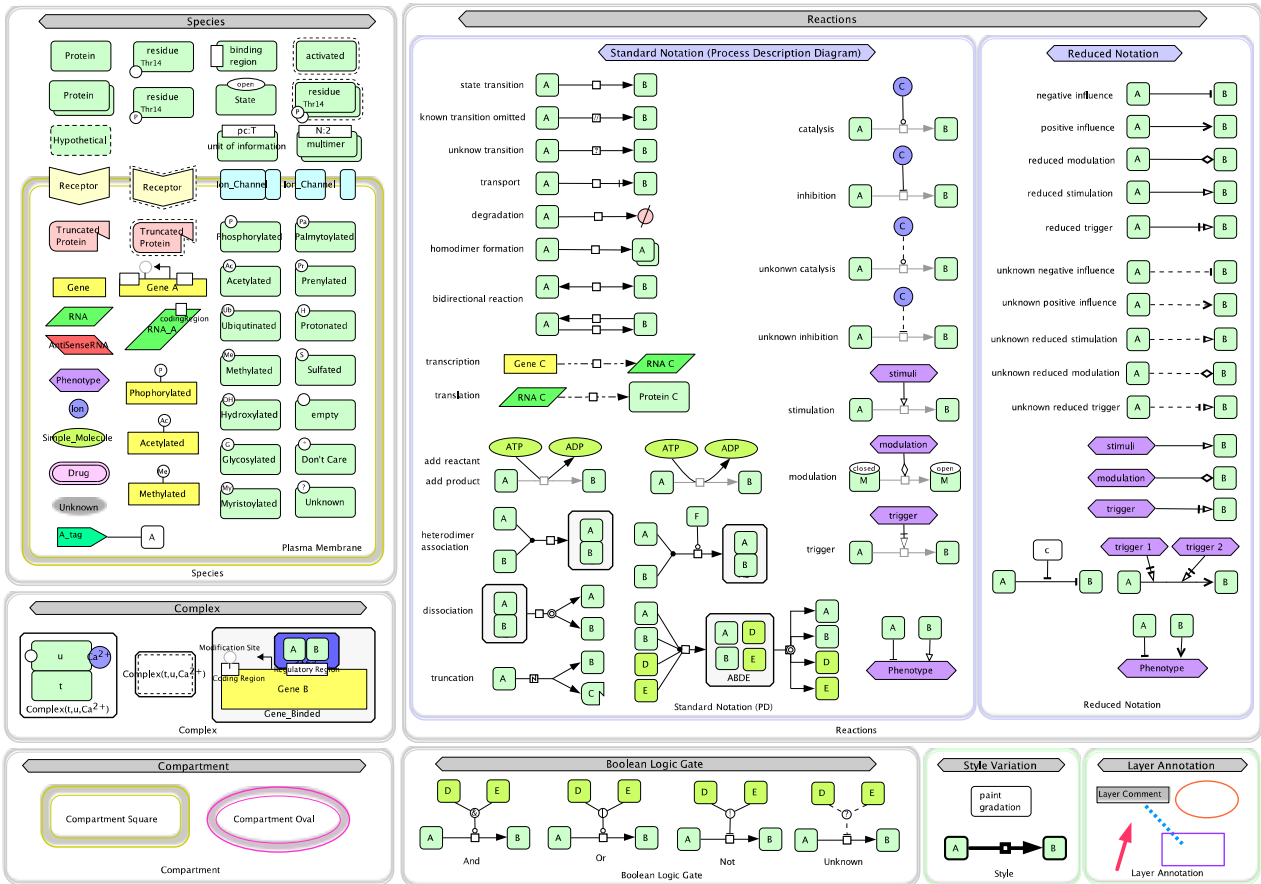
Species

Protein
residue Thr14
binding region
activated
Protein
residue Thr14
open State
residue Thr14
Hypothetical
pc:T unit of information
N:2 multimer
Receptor
Receptor
Ion_Channel
Ion_Channel
Truncated Protein
Truncated Protein
Phosphorylated
Palmytoylated
Gene
Gene A
Acetylated
Prenylated
RNA
codingRegion RNA_A
Ubiquitinated
Protonated
AntiSenseRNA
Methylated
Sulfated
Phenotype
Phophorylated
Ion
Hydroxylated
empty
Simple_Molecule
Acetylated
Glycosylated
Don't Care
Drug
Methylated
Unknown
Myristoylated
Unknown
A_tag
A
Plasma Membrane
Species

Complex

u
$Ca^{2+}$
t
Complex(t,u,$Ca^{2+}$)
Complex(t,u,$Ca^{2+}$)
Modification Site
A
B
Regulatory Region
Coding Region
Gene B
Gene_Binded
Complex

Compartment

Compartment Square
Compartment Oval
Compartment

Reactions

Standard Notation (Process Description Diagram)

state transition A B
known transition omitted A // B
unknow transition A ? B
transport A B
degradation A
homodimer formation A A
bidirectional reaction A B A B
transcription Gene C RNA C
translation RNA C Protein C
add reactant
add product
ATP ADP A B
ATP ADP A B
heterodimer association
A B A B
F A B A B
dissociation
A B A B
truncation
A N B C
A B D E A D B E ABDE A B D E
catalysis C A B
inhibition C A B
unkonwn catalysis C A B
unknown inhibition C A B
stimulation stimuli A B
modulation modulation closed M open M
trigger trigger A B
A B Phenotype
Standard Notation (PD)

Reduced Notation

negative influence A B
positive influence A B
reduced modulation A B
reduced stimulation A B
reduced trigger A B
unknown negative influence A B
unknown positive influence A B
unknown reduced stimulation A B
unknown reduced modulation A B
unknown reduced trigger A B
stimuli B
modulation B
trigger B
c A B
trigger 1 trigger 2 A B
A B Phenotype
Reduced Notation

Reactions

Boolean Logic Gate

D E A & B
And
D E A | B
Or
D E A ! B
Not
D E A ? B
Unknown
Boolean Logic Gate

Style Variation

paint gradation
A B
Style

Layer Annotation

Layer Comment
Layer Annotation